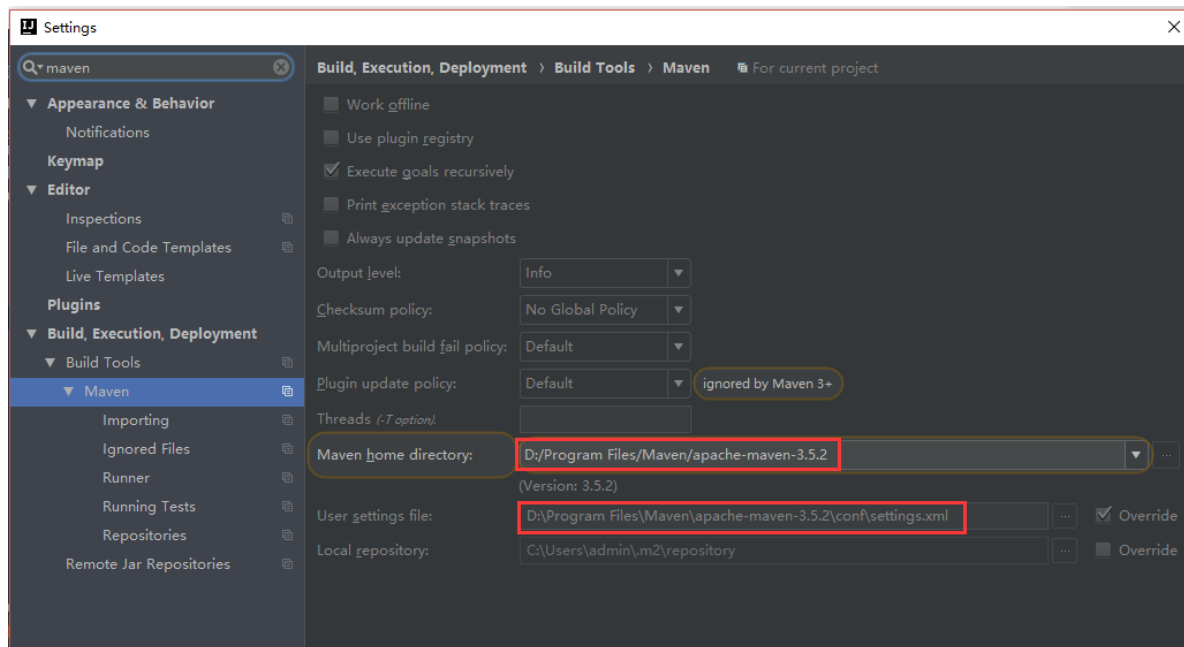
Settings

maven

Appearance & Behavior
Notifications
Keymap
Editor
Inspections
File and Code Templates
Live Templates
Plugins
Build, Execution, Deployment
Build Tools
Maven
Importing
Ignored Files
Runner
Running Tests
Repositories
Remote Jar Repositories

Build, Execution, Deployment › Build Tools › Maven For current project

Work offline
Use plugin registry
Execute goals recursively
Print exception stack traces
Always update snapshots

Output level: Info
Checksum policy: No Global Policy
Multiproject build fail policy: Default
Plugin update policy: Default ignored by Maven 3+
Threads (-T option)
Maven home directory: D:/Program Files/Maven/apache-maven-3.5.2
(Version: 3.5.2)
User settings file: D:\Program Files\Maven\apache-maven-3.5.2\conf\settings.xml ... Override
Local repository: C:\Users\admin\.m2\repository ... Override